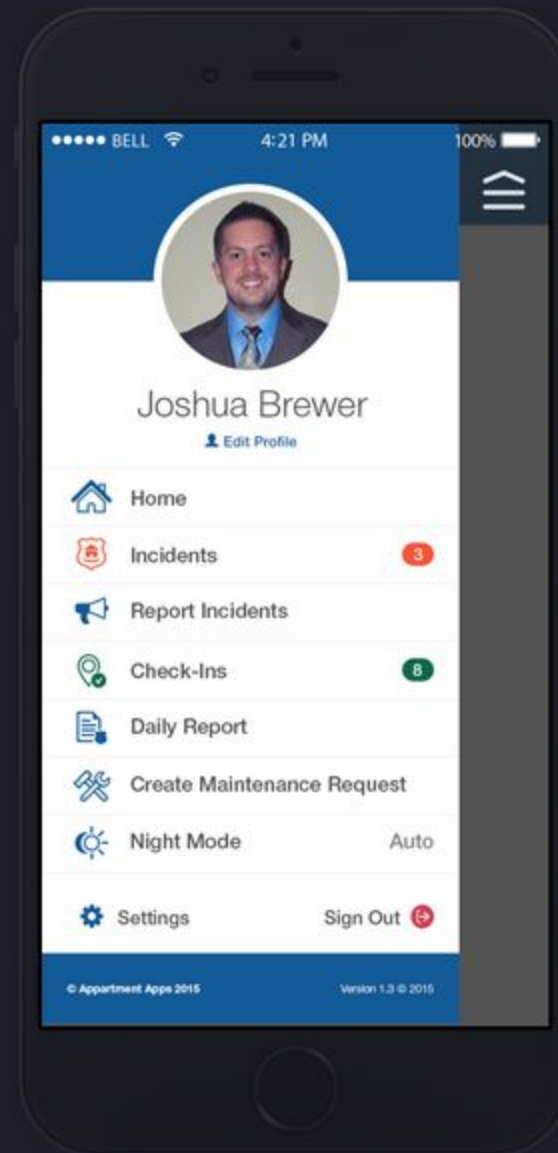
●●●●● BELL 4:21 PM 100%

Joshua Brewer
Edit Profile

Home
Incidents 3
Report Incidents
Check-Ins 8
Daily Report
Create Maintenance Request
Night Mode Auto

Settings Sign Out

© Appartment Apps 2015 Version 1.3 © 2015